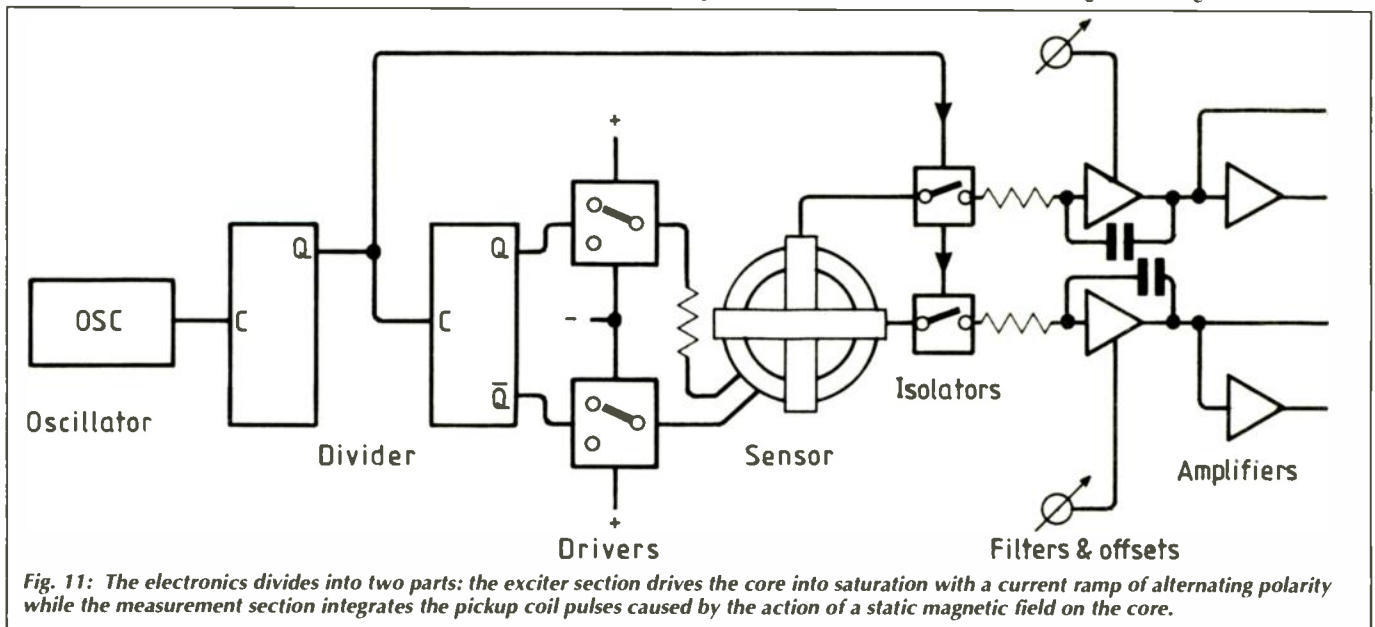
OSC

C

Q

C

Q

$\bar{Q}$

+

-

+

Oscillator

Divider

Drivers

Sensor

Isolators

Filters & offsets

Amplifiers

Fig. 11: The electronics divides into two parts: the exciter section drives the core into saturation with a current ramp of alternating polarity while the measurement section integrates the pickup coil pulses caused by the action of a static magnetic field on the core.